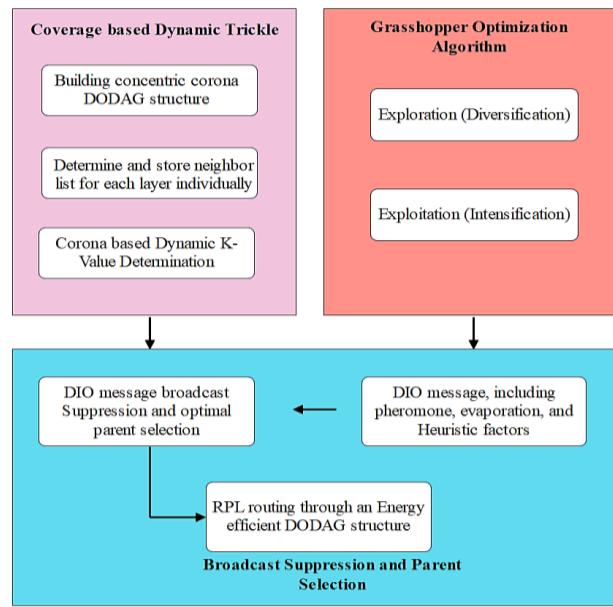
Coverage based Dynamic Trickle

Building concentric corona DODAG structure

Determine and store neighbor list for each layer individually

Corona based Dynamic K-Value Determination

Grasshopper Optimization Algorithm

Exploration (Diversification)

Exploitation (Intensification)

DIO message broadcast Suppression and optimal parent selection

DIO message, including pheromone, evaporation, and Heuristic factors

RPL routing through an Energy efficient DODAG structure

Broadcast Suppression and Parent Selection